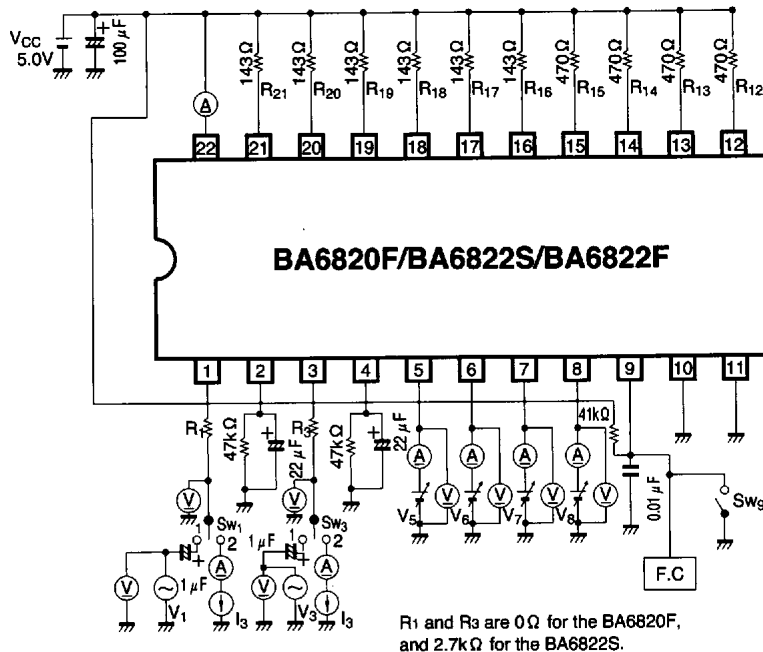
$V_{CC}$ 5.0V

100μF

A

143Ω 143Ω 143Ω 143Ω 143Ω 143Ω 470Ω 470Ω 470Ω 470Ω

$R_{21}$ $R_{20}$ $R_{19}$ $R_{18}$ $R_{17}$ $R_{16}$ $R_{15}$ $R_{14}$ $R_{13}$ $R_{12}$

22 21 20 19 18 17 16 15 14 13 12

BA6820F/BA6822S/BA6822F

1 2 3 4 5 6 7 8 9 10 11

$R_1$ 47kΩ $R_3$ 22μF 47kΩ 22μF 41kΩ

A A A A

V V V V V V

$V_5$ $V_6$ $V_7$ $V_8$

0.01μF

$Sw_9$

$Sw_1$ 1 2 $Sw_3$ 1 2

1μF 1μF

V A V A

$V_1$ $I_3$ $V_3$ $I_3$

F.C

R1 and R3 are 0Ω for the BA6820F, and 2.7kΩ for the BA6822S.